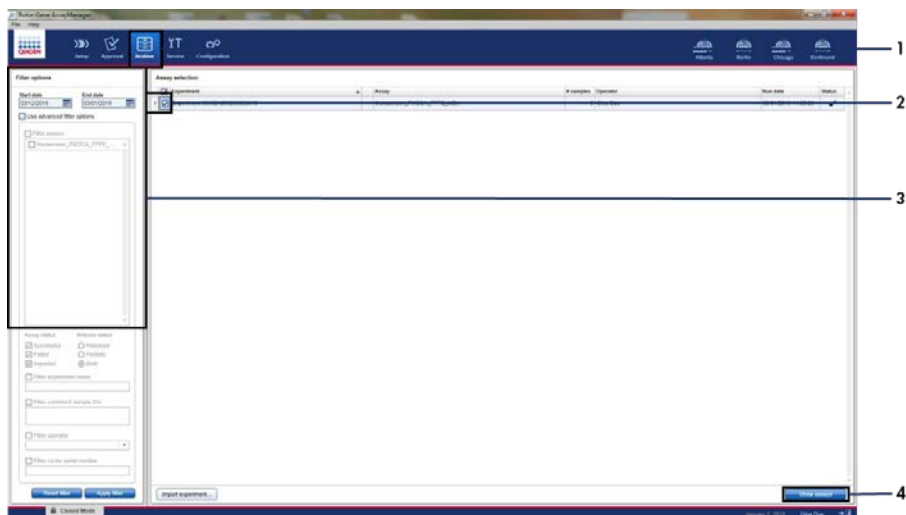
Rotor-Gene AssayManager
File Help

QIAGEN

Setup Approval Archive Service Configuration

Atlanta Berlin Chicago Dortmund

Filter options

Start date 03/12/2019
End date 03/01/2019

Use advanced filter options

Filter assays

Assay selection

| Experiment | Assay | # samples | Operator | Run date | Status |
|---|---|---|---|---|---|
| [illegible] | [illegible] | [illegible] | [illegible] | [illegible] | ✔ |

Assay status
Successful
Failed
Aborted

Release status
Released
Partially
Both

Filter experiment name

Filter contained sample IDs

Filter operator

Filter cycler serial number

Reset filter
Apply filter

Import experiment...

Show assays

Closed Mode

1
2
3
4